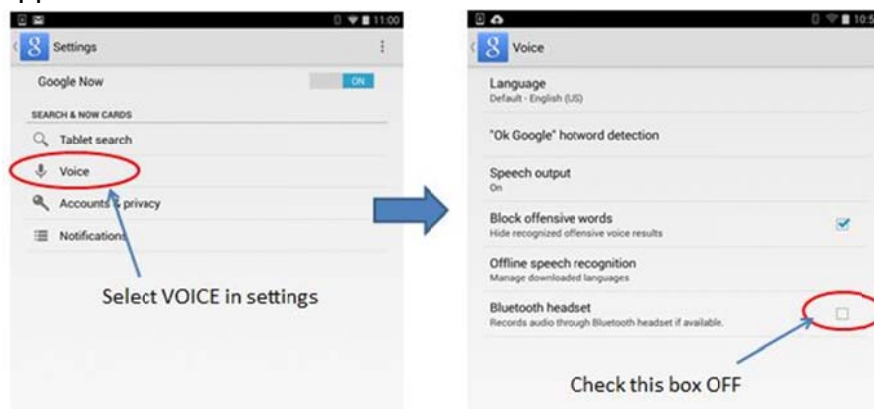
11:00

Settings

Google Now

ON

SEARCH & NOW CARDS

Tablet search

Voice

Accounts & privacy

Notifications

Select VOICE in settings

10:5

Voice

Language
Default - English (US)

"Ok Google" hotword detection

Speech output
On

Block offensive words
Hide recognized offensive voice results

Offline speech recognition
Manage downloaded languages

Bluetooth headset
Records audio through Bluetooth headset if available.

Check this box OFF